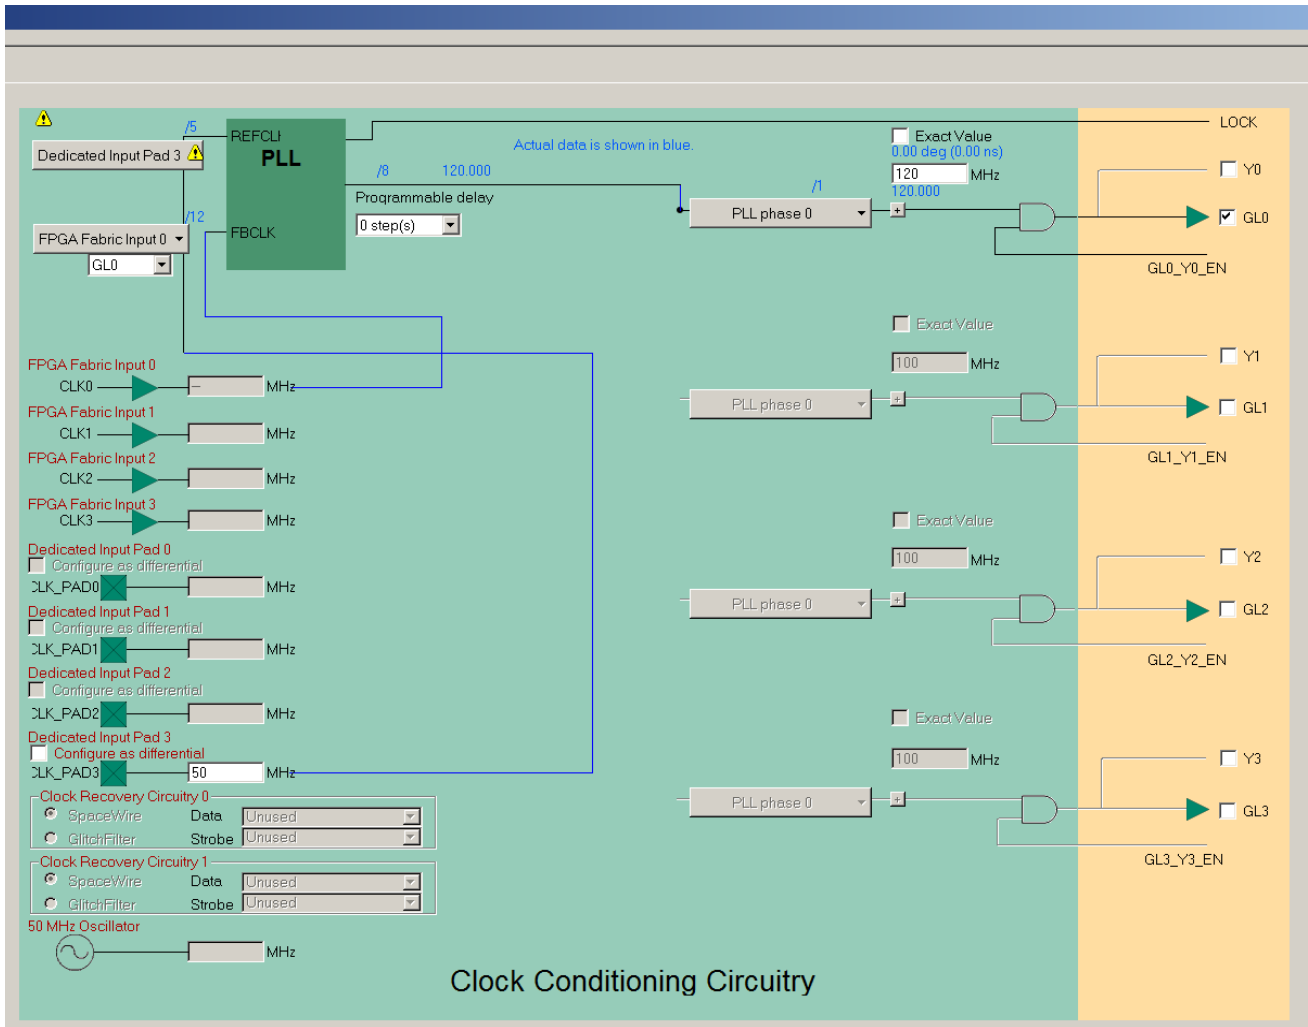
Dedicated Input Pad 3
/5
REFCLK
PLL
/12
FPGA Fabric Input 0
GL0
FBCLK
/8
120.000
Programmable delay
0 step(s)
Actual data is shown in blue.
/1
PLL phase 0
Exact Value
0.00 deg (0.00 ns)
120
MHz
120.000
LOCK
Y0
GL0
GL0_Y0_EN
Exact Value
100
MHz
PLL phase 0
Y1
GL1
GL1_Y1_EN
Exact Value
100
MHz
PLL phase 0
Y2
GL2
GL2_Y2_EN
Exact Value
100
MHz
PLL phase 0
Y3
GL3
GL3_Y3_EN
FPGA Fabric Input 0
CLK0
–
MHz
FPGA Fabric Input 1
CLK1
MHz
FPGA Fabric Input 2
CLK2
MHz
FPGA Fabric Input 3
CLK3
MHz
Dedicated Input Pad 0
Configure as differential
CLK_PAD0
MHz
Dedicated Input Pad 1
Configure as differential
CLK_PAD1
MHz
Dedicated Input Pad 2
Configure as differential
CLK_PAD2
MHz
Dedicated Input Pad 3
Configure as differential
CLK_PAD3
50
MHz
Clock Recovery Circuitry 0
SpaceWire
Data
Unused
GlitchFilter
Strobe
Unused
Clock Recovery Circuitry 1
SpaceWire
Data
Unused
GlitchFilter
Strobe
Unused
50 MHz Oscillator
MHz
Clock Conditioning Circuitry